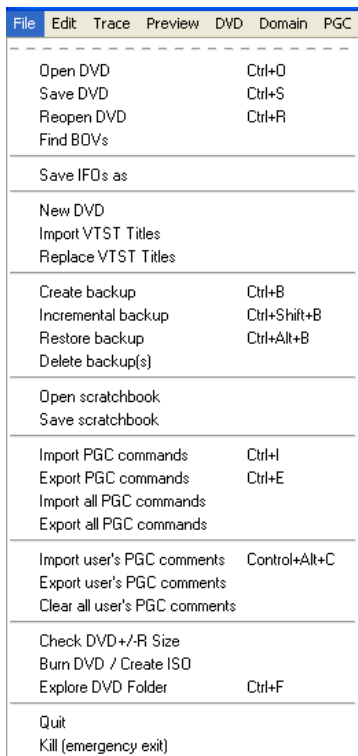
File Edit Trace Preview DVD Domain PGC

Open DVD Ctrl+O
Save DVD Ctrl+S
Reopen DVD Ctrl+R
Find BOVs

Save IFOs as

New DVD
Import VTST Titles
Replace VTST Titles

Create backup Ctrl+B
Incremental backup Ctrl+Shift+B
Restore backup Ctrl+Alt+B
Delete backup(s)

Open scratchbook
Save scratchbook

Import PGC commands Ctrl+I
Export PGC commands Ctrl+E
Import all PGC commands
Export all PGC commands

Import user's PGC comments Control+Alt+C
Export user's PGC comments
Clear all user's PGC comments

Check DVD+/-R Size
Burn DVD / Create ISO
Explore DVD Folder Ctrl+F

Quit
Kill (emergency exit)